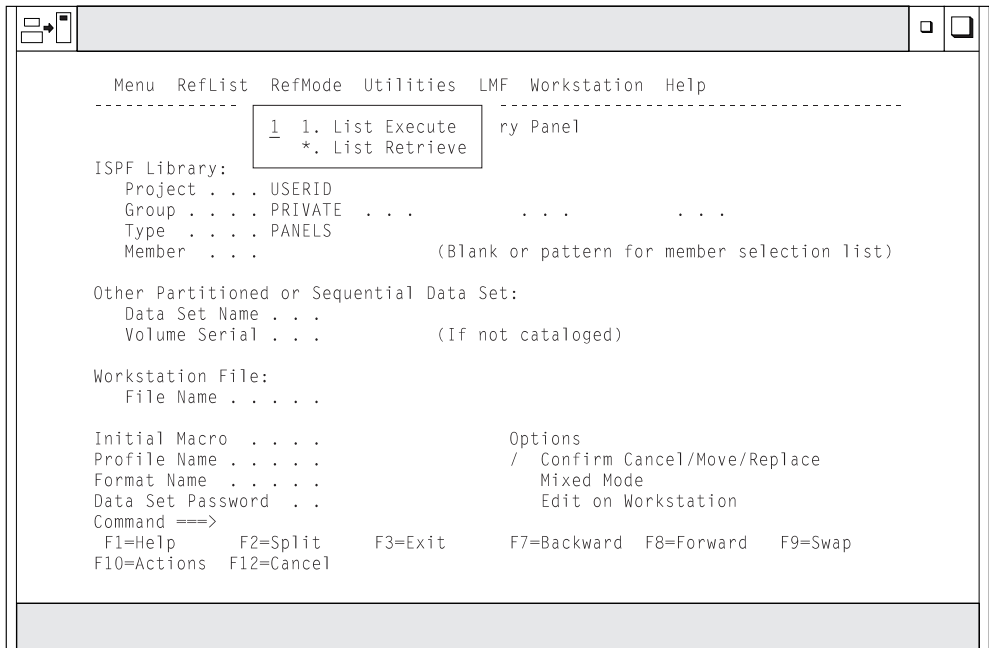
Menu RefList RefMode Utilities LMF Workstation Help

1 1. List Execute
*. List Retrieve

ry Panel

ISPF Library:
Project . . . USERID
Group . . . . PRIVATE . . . . . . . . .
Type . . . . PANELS
Member . . . (Blank or pattern for member selection list)

Other Partitioned or Sequential Data Set:
Data Set Name . . .
Volume Serial . . . (If not cataloged)

Workstation File:
File Name . . . . .

Initial Macro . . . .
Profile Name . . . . .
Format Name . . . . .
Data Set Password . .

Options
/ Confirm Cancel/Move/Replace
Mixed Mode
Edit on Workstation

Command ===>
F1=Help F2=Split F3=Exit F7=Backward F8=Forward F9=Swap
F10=Actions F12=Cancel